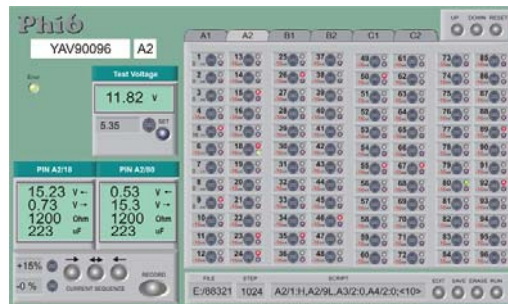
Phi6

YAV90096 A2

Error

Test Voltage

11.82 V

5.35 SET

PIN A2/18

PIN A2/80

15.23 V
0.73 V
1200 Ohm
223 uF

0.53 V
15.3 V
1200 Ohm
223 uF

+15%

-0%

CURRENT SEQUENCE

RECORD

UP DOWN RESET

A1 A2 B1 B2 C1 C2

1 13 25 37 49 61 73 85
2 14 26 38 50 62 74 86
3 15 27 39 51 63 75 87
4 16 28 40 52 64 76 88
5 17 29 41 53 65 77 89
6 18 30 42 54 66 78 90
7 19 31 43 55 67 79 91
8 20 32 44 56 68 80 92
9 21 33 45 57 69 81 93
10 22 34 46 58 70 82 94
11 23 35 47 59 71 83 95
12 24 36 48 60 72 84 96

FILE STEP SCRIPT

E:/88321 1024 A2/1:H,A2/9L,A3/2:0,A4/2:0,<10>

EDIT SAVE ERASE RUN